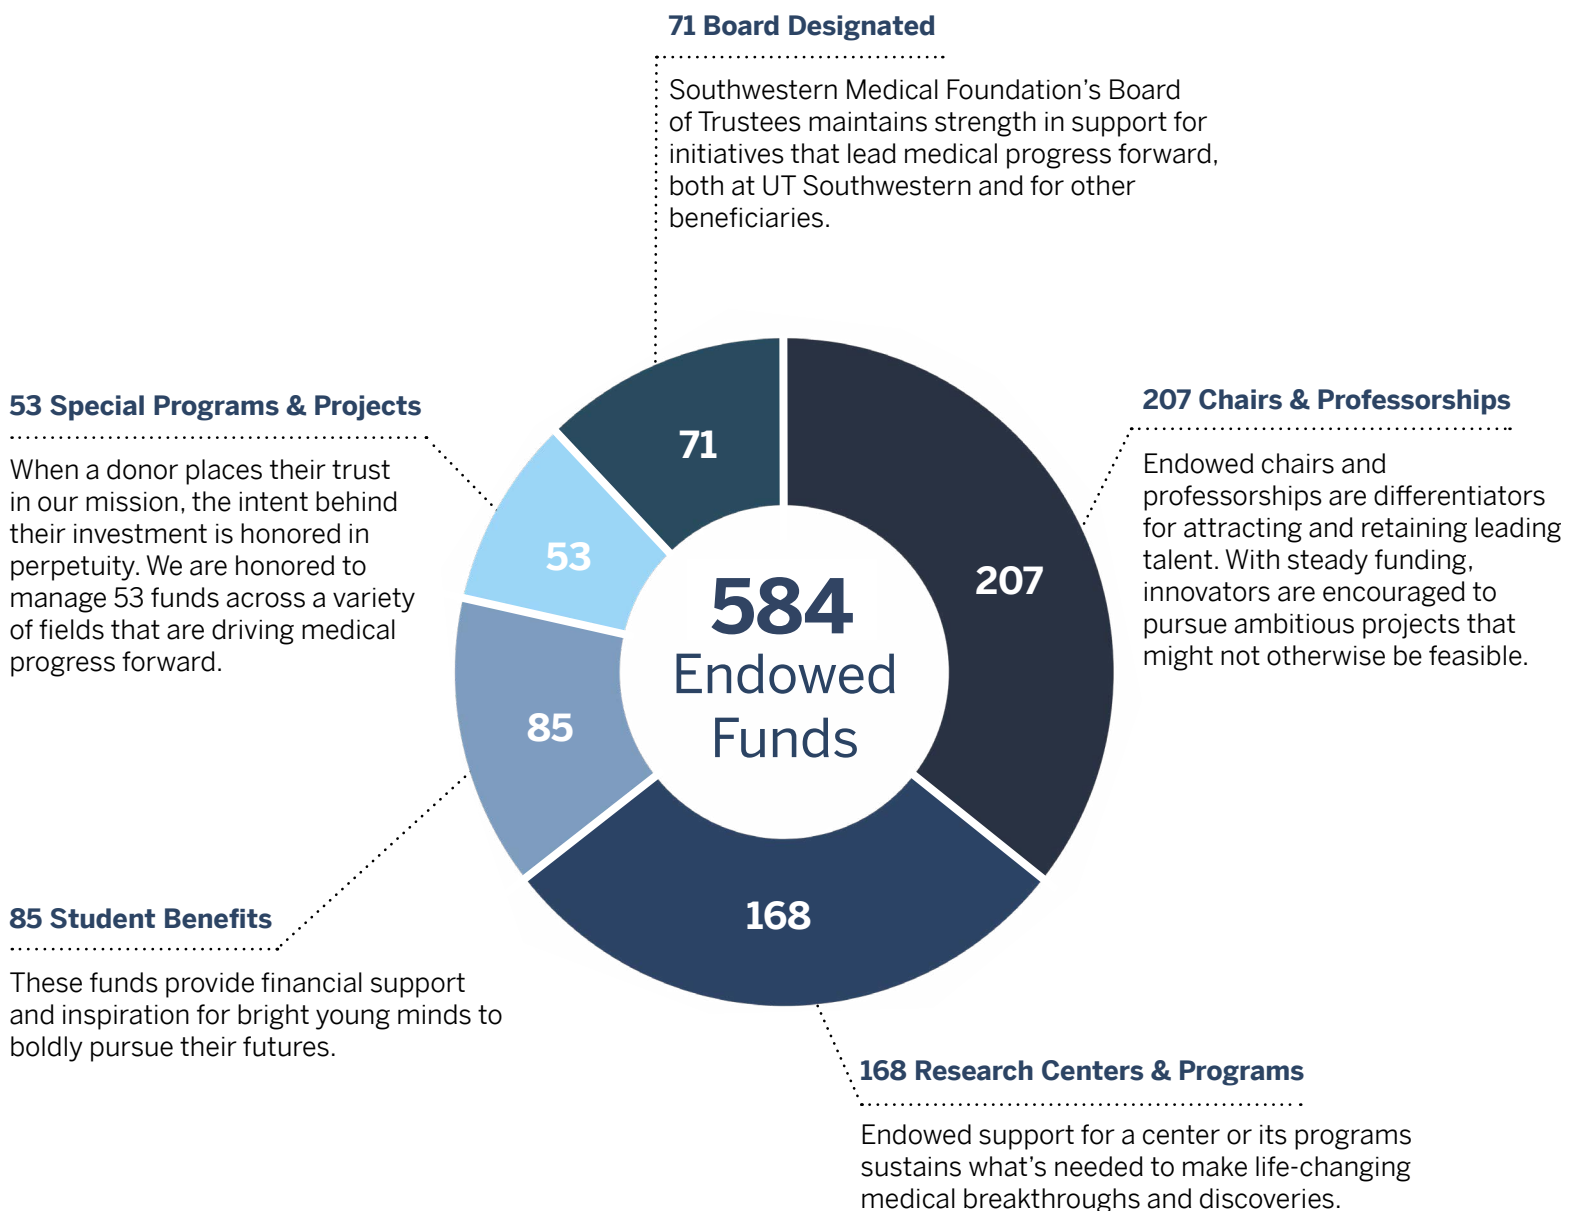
71 Board Designated

Southwestern Medical Foundation's Board of Trustees maintains strength in support for initiatives that lead medical progress forward, both at UT Southwestern and for other beneficiaries.

53 Special Programs & Projects

When a donor places their trust in our mission, the intent behind their investment is honored in perpetuity. We are honored to manage 53 funds across a variety of fields that are driving medical progress forward.

71

53

207

584
Endowed
Funds

85

168

207 Chairs & Professorships

Endowed chairs and professorships are differentiators for attracting and retaining leading talent. With steady funding, innovators are encouraged to pursue ambitious projects that might not otherwise be feasible.

85 Student Benefits

These funds provide financial support and inspiration for bright young minds to boldly pursue their futures.

168 Research Centers & Programs

Endowed support for a center or its programs sustains what's needed to make life-changing medical breakthroughs and discoveries.